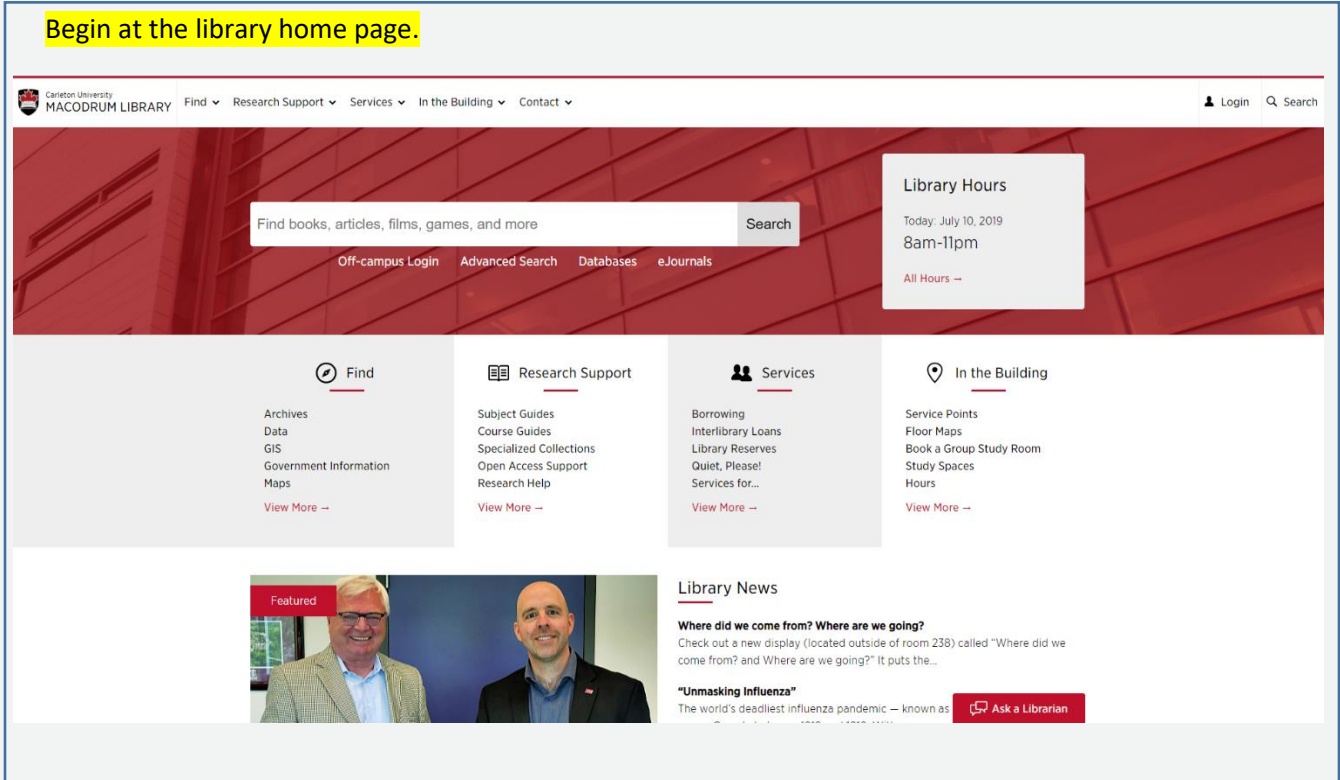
Begin at the library home page.

Carleton University
MACODRUM LIBRARY Find Research Support Services In the Building Contact

Login Search

Find books, articles, films, games, and more
Search

Off-campus Login Advanced Search Databases eJournals

Library Hours
Today: July 10, 2019
8am-11pm
All Hours →

Find
Archives
Data
GIS
Government Information
Maps
View More →

Research Support
Subject Guides
Course Guides
Specialized Collections
Open Access Support
Research Help
View More →

Services
Borrowing
Interlibrary Loans
Library Reserves
Quiet, Please!
Services for...
View More →

In the Building
Service Points
Floor Maps
Book a Group Study Room
Study Spaces
Hours
View More →

Featured

Library News

Where did we come from? Where are we going?
Check out a new display (located outside of room 238) called "Where did we come from? and Where are we going?" It puts the...

"Unmasking Influenza"
The world's deadliest influenza pandemic — known as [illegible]

Ask a Librarian